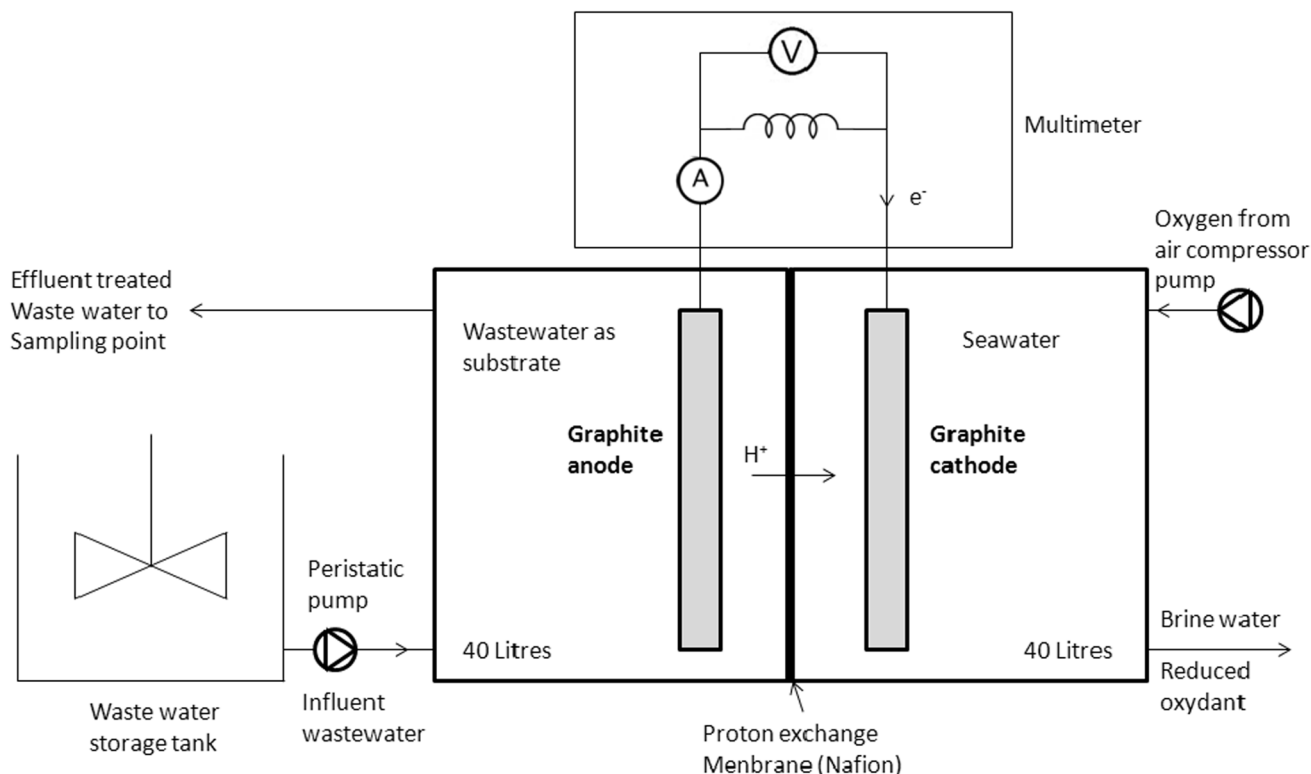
V

Multimeter

A

$e^-$

Oxygen from air compressor pump

Effluent treated Waste water to Sampling point

Wastewater as substrate

Seawater

Graphite anode

$H^+$

Graphite cathode

Peristatic pump

40 Litres

40 Litres

Brine water

Reduced oxydant

Waste water storage tank

Influent wastewater

Proton exchange Menbrane (Nafion)